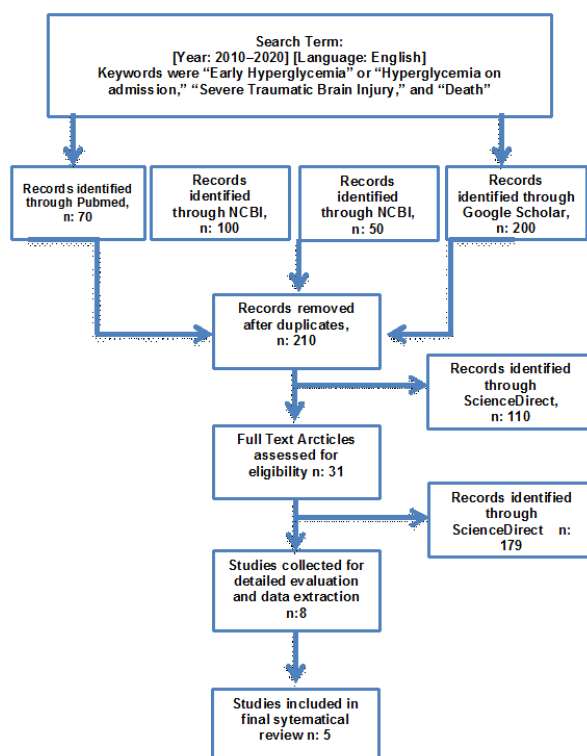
Search Term:
[Year: 2010–2020] [Language: English]
Keywords were “Early Hyperglycemia” or “Hyperglycemia on admission,” “Severe Traumatic Brain Injury,” and “Death”

Records identified through Pubmed, n: 70

Records identified through NCBI, n: 100

Records identified through NCBI, n: 50

Records identified through Google Scholar, n: 200

Records removed after duplicates, n: 210

Records identified through ScienceDirect, n: 110

Full Text Arcticles assessed for eligibility n: 31

Records identified through ScienceDirect n: 179

Studies collected for detailed evaluation and data extraction n:8

Studies included in final sytematical review n: 5